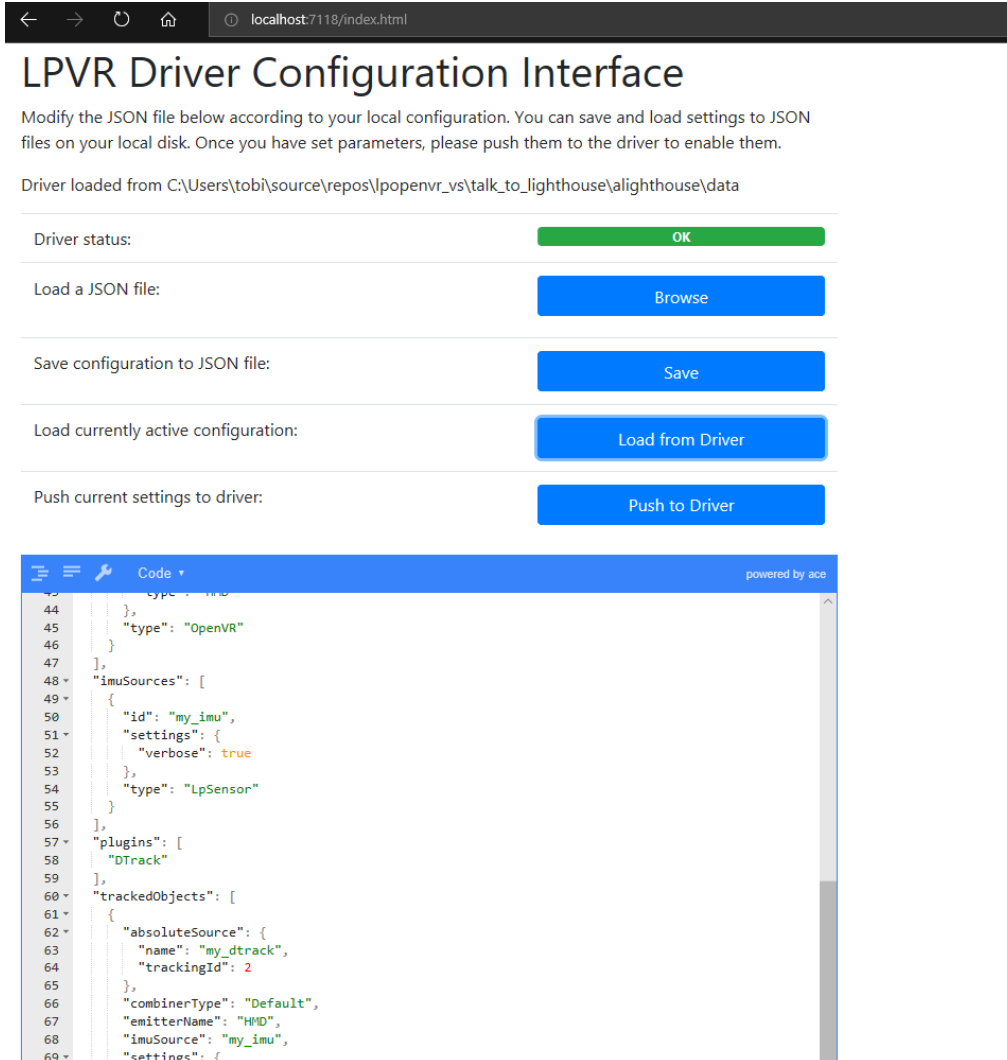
localhost:7118/index.html

LPVR Driver Configuration Interface

Modify the JSON file below according to your local configuration. You can save and load settings to JSON files on your local disk. Once you have set parameters, please push them to the driver to enable them.

Driver loaded from C:\Users\tobi\source\repos\lpopenvr_vs\talk_to_lighthouse\alighthouse\data

| | |
|---|---|
| Driver status: | OK |
| Load a JSON file: | Browse |
| Save configuration to JSON file: | Save |
| Load currently active configuration: | Load from Driver |
| Push current settings to driver: | Push to Driver |

Code ▾ powered by ace

44 },
45 "type": "OpenVR"
46 }
47 ],
48 "imuSources": [
49 {
50 "id": "my_imu",
51 "settings": {
52 "verbose": true
53 },
54 "type": "LpSensor"
55 }
56 ],
57 "plugins": [
58 "DTrack"
59 ],
60 "trackedObjects": [
61 {
62 "absoluteSource": {
63 "name": "my_dtrack",
64 "trackingId": 2
65 },
66 "combinerType": "Default",
67 "emitterName": "HMD",
68 "imuSource": "my_imu",
69 "settings": {